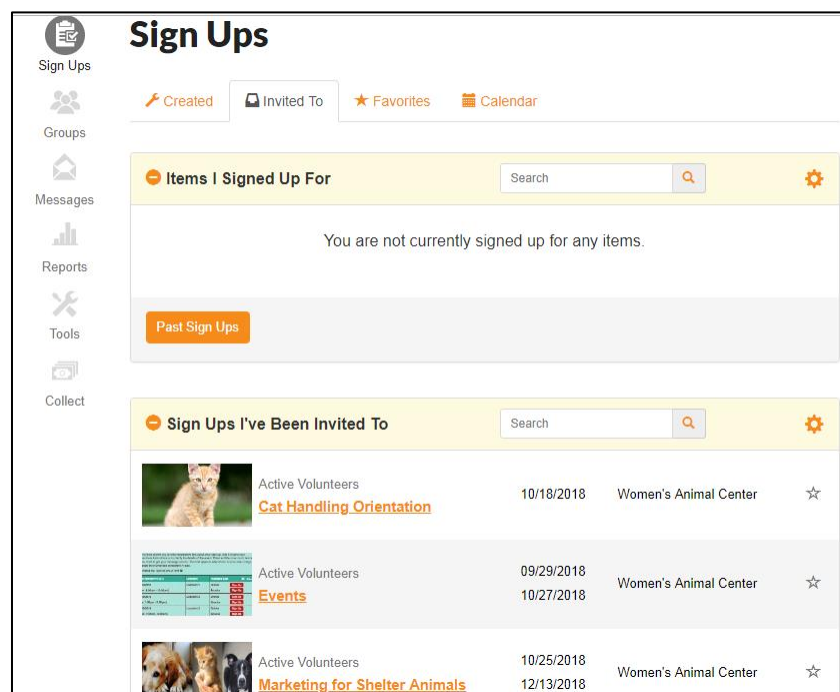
Sign Ups

Groups

Messages

Reports

Tools

Collect

Sign Ups

Created | Invited To | Favorites | Calendar

Items I Signed Up For

Search

You are not currently signed up for any items.

Past Sign Ups

Sign Ups I've Been Invited To

Search

| | | | |
|---|---|---|---|
| Active Volunteers Cat Handling Orientation | 10/18/2018 | Women's Animal Center | ☆ |
| Active Volunteers Events | 09/29/2018 10/27/2018 | Women's Animal Center | ☆ |
| Active Volunteers Marketing for Shelter Animals | 10/25/2018 12/13/2018 | Women's Animal Center | ☆ |